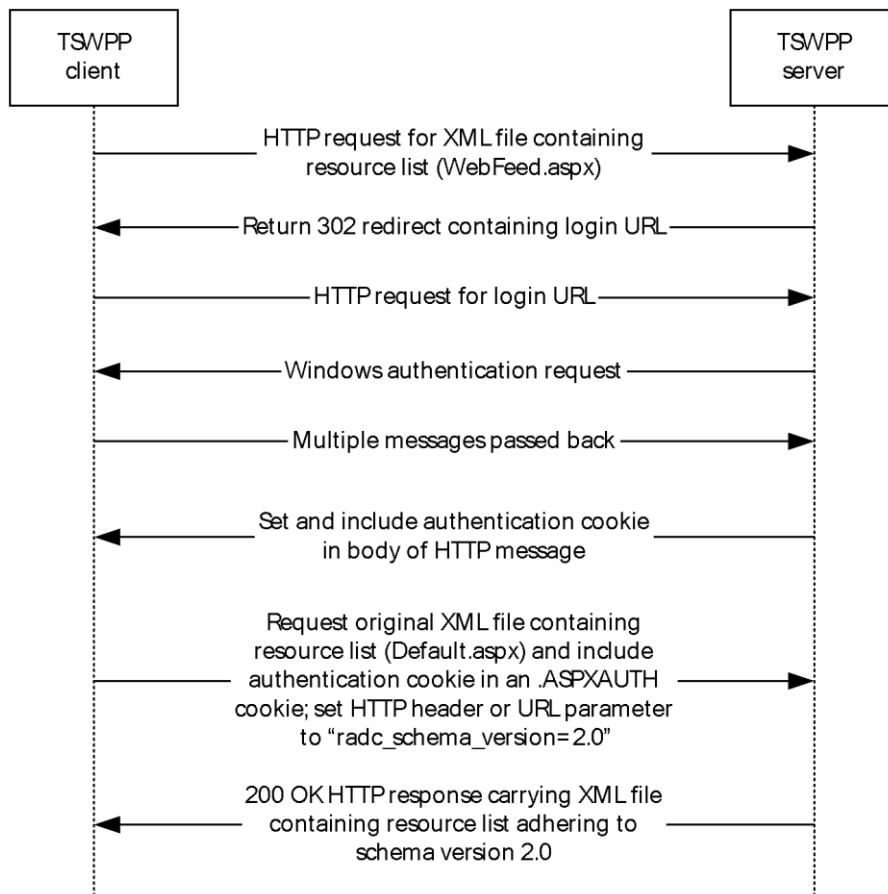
TSWPP client

TSWPP server

HTTP request for XML file containing resource list (WebFeed.aspx)

Return 302 redirect containing login URL

HTTP request for login URL

Windows authentication request

Multiple messages passed back

Set and include authentication cookie in body of HTTP message

Request original XML file containing resource list (Default.aspx) and include authentication cookie in an .ASPXAUTH cookie; set HTTP header or URL parameter to "radc_schema_version= 2.0"

200 OK HTTP response carrying XML file containing resource list adhering to schema version 2.0